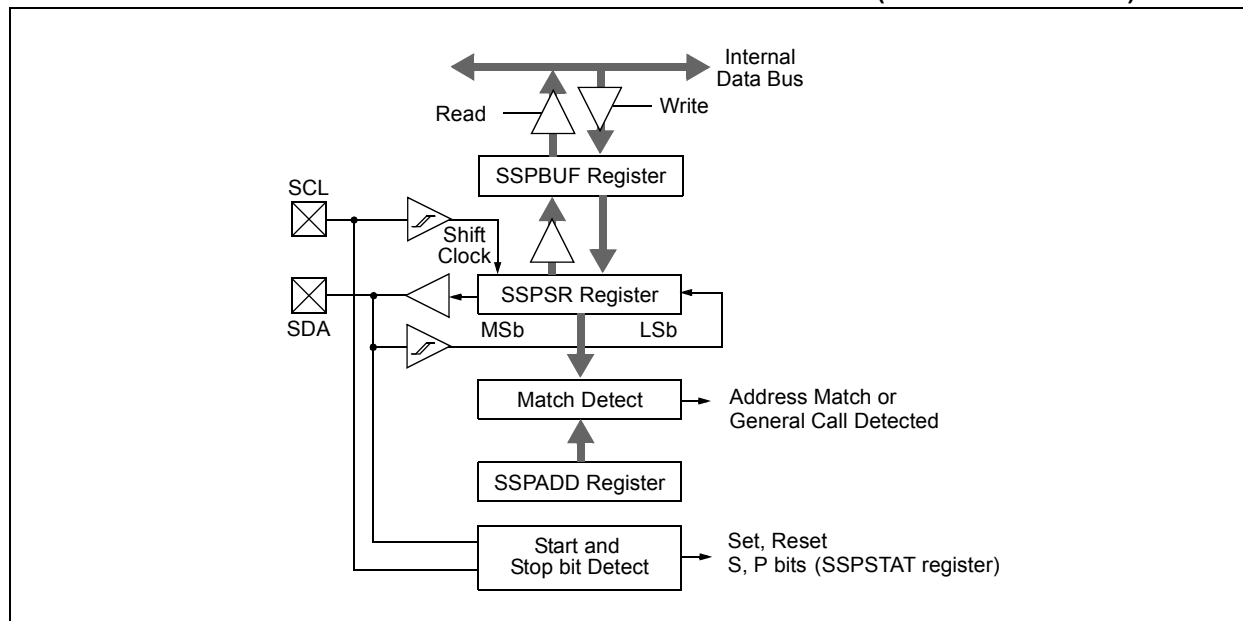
Internal Data Bus

Read

Write

SSPBUF Register

SCL

Shift Clock

SDA

SSPSR Register

MSb

LSb

Match Detect

Address Match or General Call Detected

SSPADD Register

Start and Stop bit Detect

Set, Reset S, P bits (SSPSTAT register)